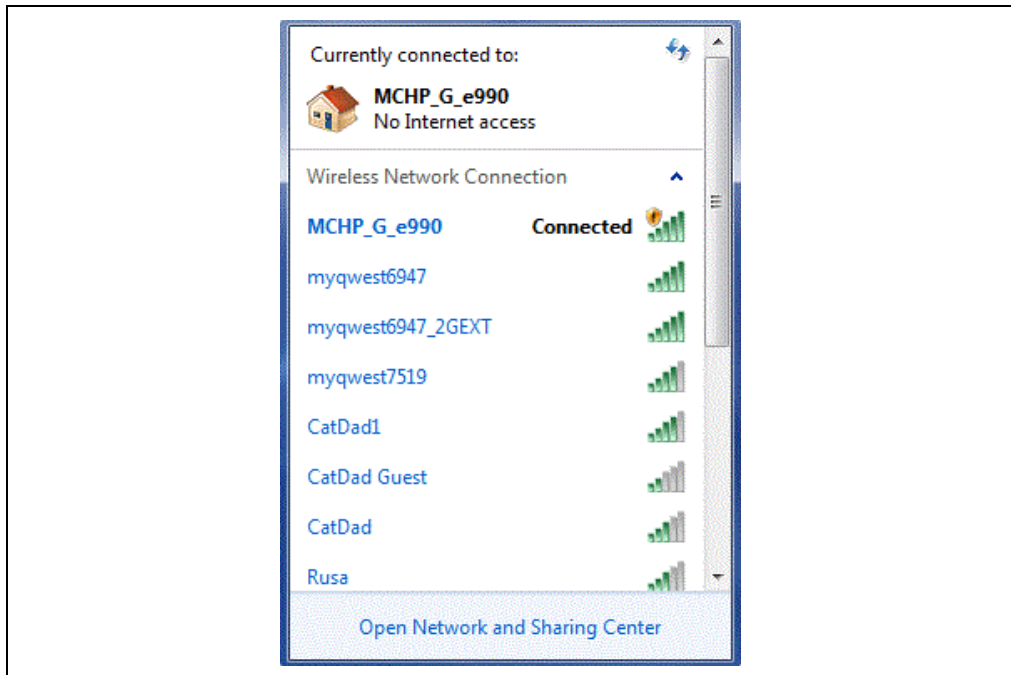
Currently connected to:

MCHP_G_e990
No Internet access

Wireless Network Connection

MCHP_G_e990 Connected

myqwest6947

myqwest6947_2GEXT

myqwest7519

CatDad1

CatDad Guest

CatDad

Rusa

Open Network and Sharing Center